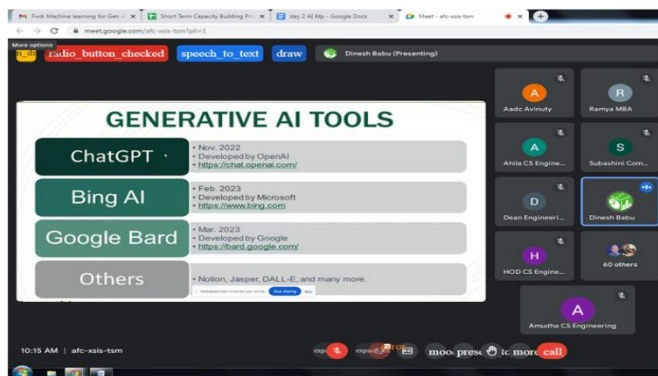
Fwd: Machine learning for Gen A ×
Short Term Capacity Building Pr ×
day 2 AI ftp - Google Docs ×
Meet - afc-xsis-tsm ×

meet.google.com/afc-xsis-tsm?pli=1

More options

radio_button_checked speech_to_text draw Dinesh Babu (Presenting)

GENERATIVE AI TOOLS

ChatGPT
• Nov. 2022
• Developed by OpenAI
• https://chat.openai.com/

Bing AI
• Feb. 2023
• Developed by Microsoft
• https://www.bing.com

Google Bard
• Mar. 2023
• Developed by Google
• https://bard.google.com/

Others
• Notion, Jasper, DALL-E, and many more.

Stop sharing

A
Aadc Avinuty

R
Ramya MBA

A
Ahila CS Engine...

S
Subashini Com...

D
Dean Engineeri...

Dinesh Babu

H
HOD CS Engine...

60 others

A
Amutha CS Engineering

10:15 AM | afc-xsis-tsm

mood present_to more call